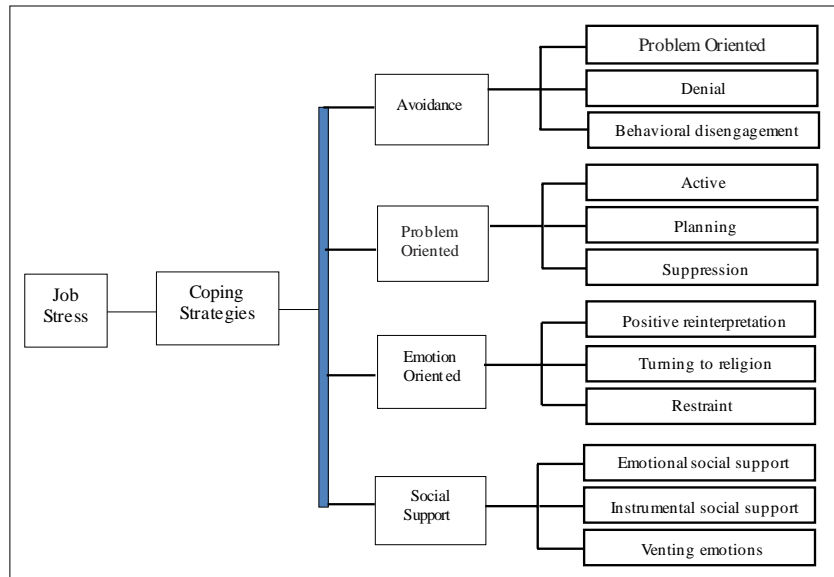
Job Stress

Coping Strategies

Avoidance

Problem Oriented

Denial

Behavioral disengagement

Problem Oriented

Active

Planning

Suppression

Emotion Oriented

Positive reinterpretation

Turning to religion

Restraint

Social Support

Emotional social support

Instrumental social support

Venting emotions